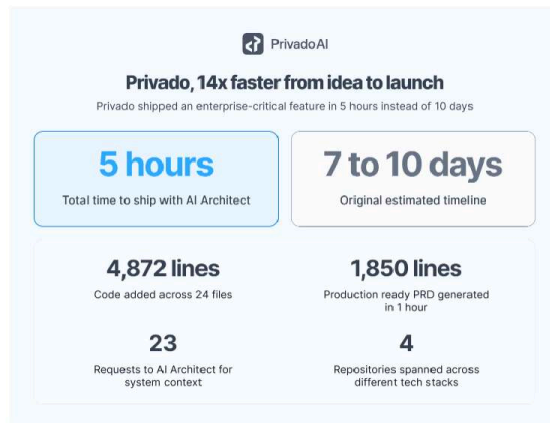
PrivadoAI

Privado, 14x faster from idea to launch

Privado shipped an enterprise-critical feature in 5 hours instead of 10 days

5 hours
Total time to ship with AI Architect

7 to 10 days
Original estimated timeline

4,872 lines
Code added across 24 files

1,850 lines
Production ready PRD generated in 1 hour

23
Requests to AI Architect for system context

4
Repositories spanned across different tech stacks